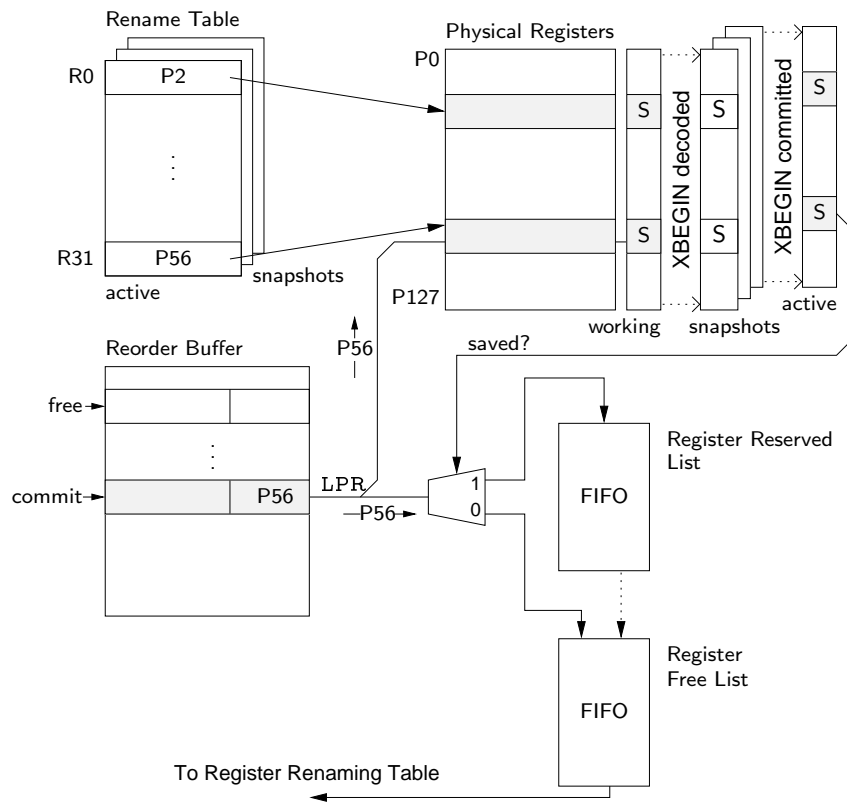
Rename Table

R0
P2
⋮
R31
P56
snapshots
active

Physical Registers
P0
P127
S
S
working
XBEGIN decoded
S
S
snapshots
XBEGIN committed
S
S
active

P56

Reorder Buffer
free
⋮
commit
P56
LPR
P56

saved?
1
0

Register Reserved List
FIFO

Register Free List
FIFO

To Register Renaming Table